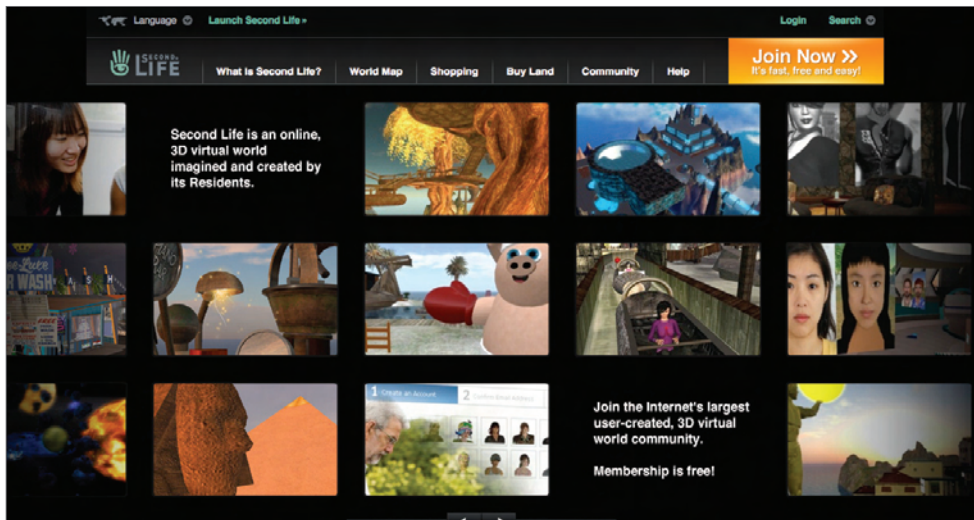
Language Launch Second Life » Login Search

SECOND LIFE What is Second Life? World Map Shopping Buy Land Community Help

Join Now »
It's fast, free and easy!

Second Life is an online, 3D virtual world imagined and created by its Residents.

1 Create an Account 2 Confirm Email Address

Join the Internet's largest user-created, 3D virtual world community.

Membership is free!